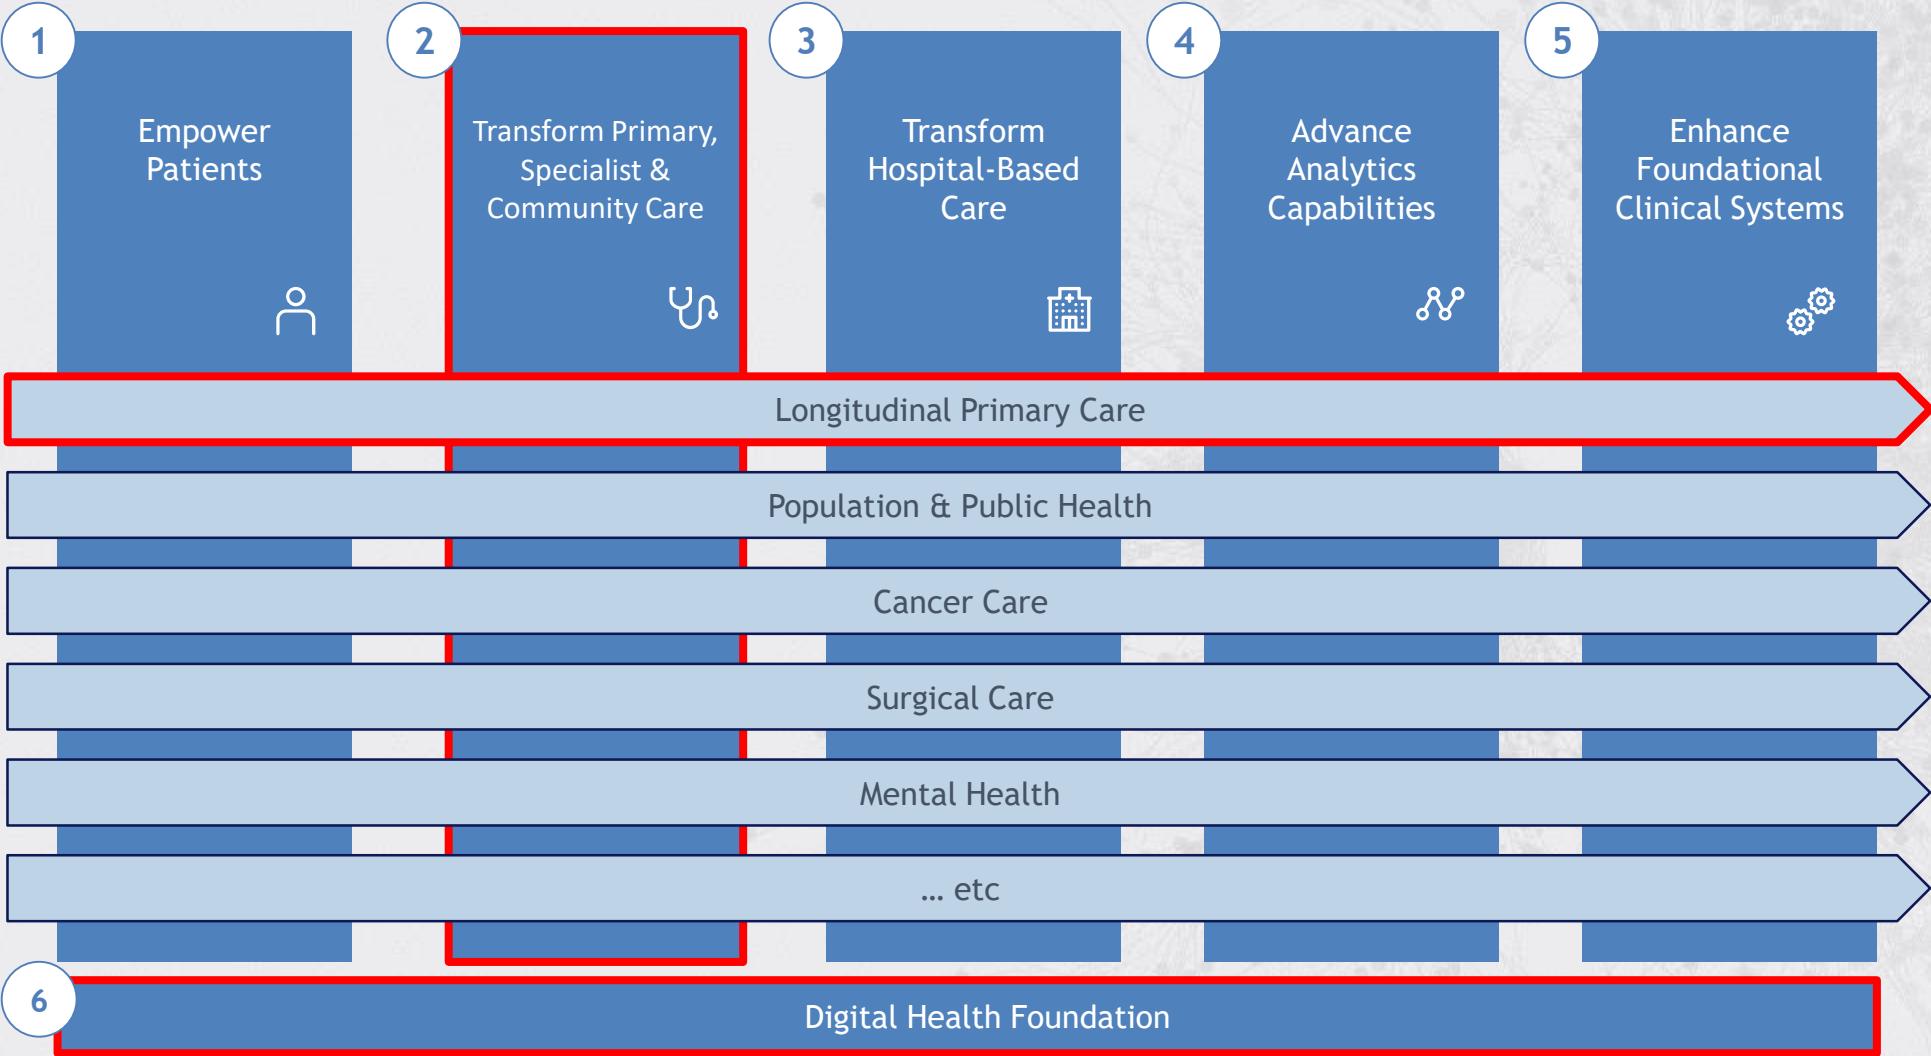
1
Empower Patients

2
Transform Primary, Specialist & Community Care

3
Transform Hospital-Based Care

4
Advance Analytics Capabilities

5
Enhance Foundational Clinical Systems

Longitudinal Primary Care

Population & Public Health

Cancer Care

Surgical Care

Mental Health

... etc

6
Digital Health Foundation